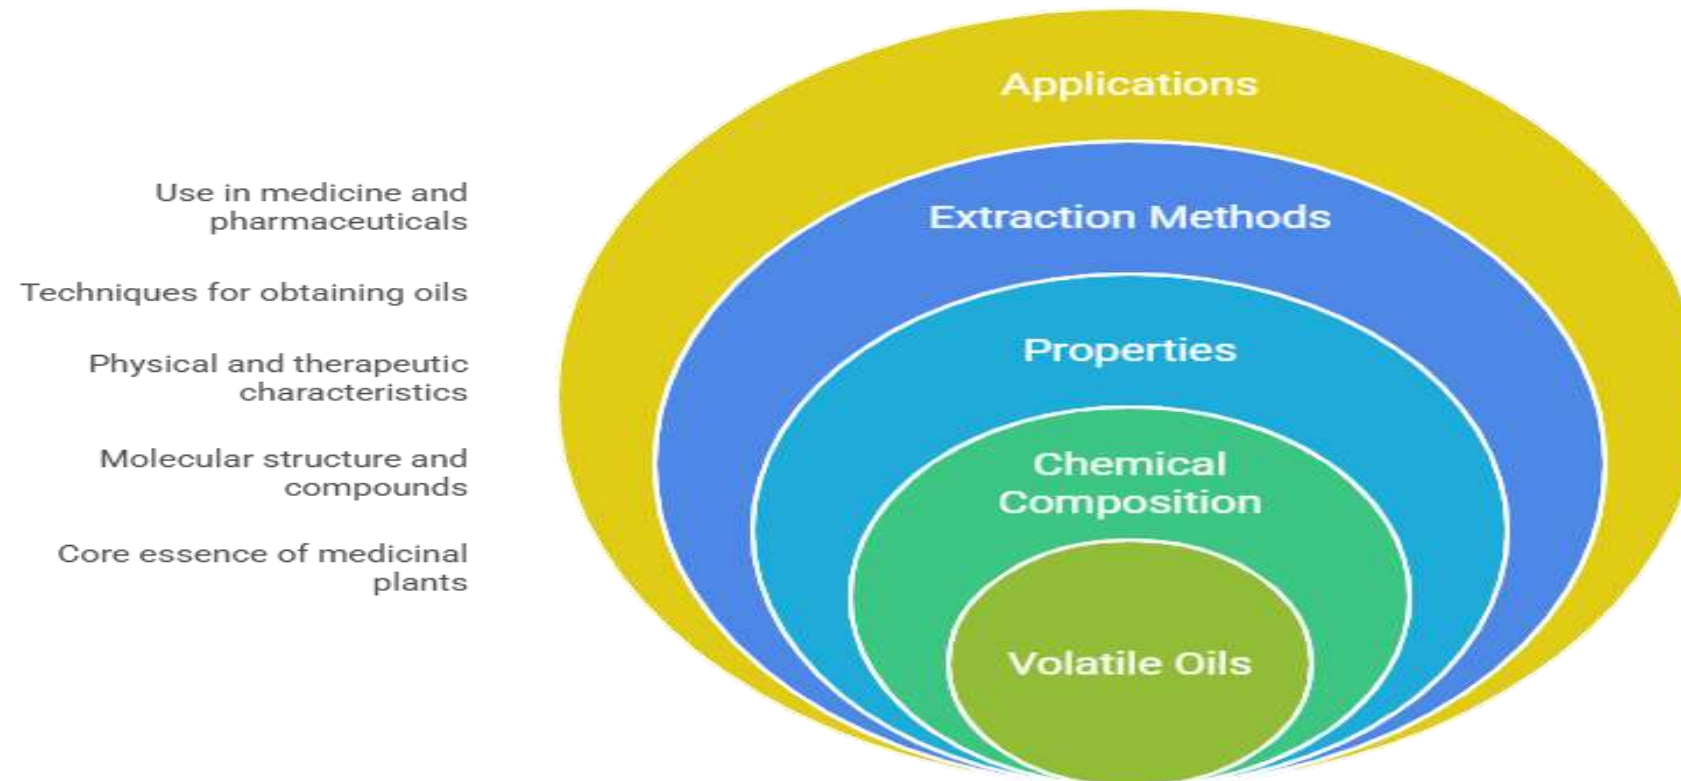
Use in medicine and pharmaceuticals

Techniques for obtaining oils

Physical and therapeutic characteristics

Molecular structure and compounds

Core essence of medicinal plants

Applications

Extraction Methods

Properties

Chemical Composition

Volatile Oils